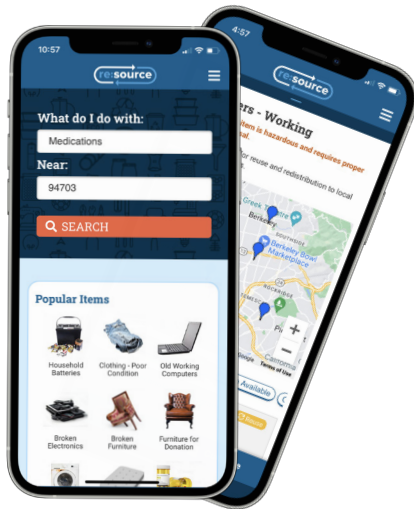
10:57

re:source

What do I do with:

Medications

Near:

94703

SEARCH

Popular Items

Household Batteries

Clothing - Poor Condition

Old Working Computers

Broken Electronics

Broken Furniture

Furniture for Donation

4:57

re:source

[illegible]ers - Working

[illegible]tem is hazardous and requires proper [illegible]al

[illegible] for reuse and redistribution to local

Greek Theatre

Berkeley

Berkeley Bowl Marketplace

Terms of Use

Available